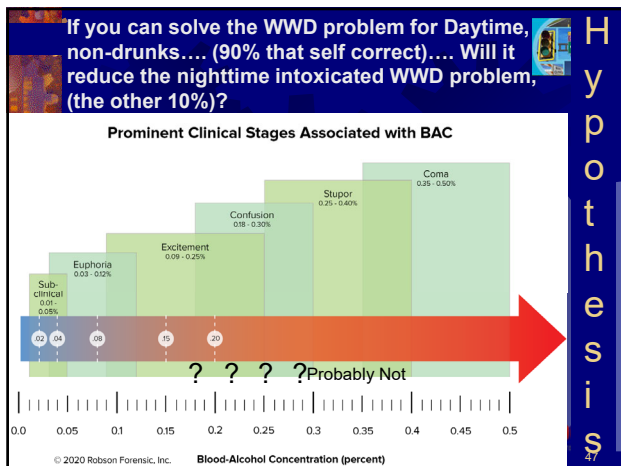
If you can solve the WWD problem for Daytime, non-drunks…. (90% that self correct)…. Will it reduce the nighttime intoxicated WWD problem, (the other 10%)?

Hypothesis

Prominent Clinical Stages Associated with BAC

Coma
0.35 - 0.50%

Stupor
0.25 - 0.40%

Confusion
0.18 - 0.30%

Excitement
0.09 - 0.25%

Euphoria
0.03 - 0.12%

Sub-clinical
0.01 - 0.05%

.02 .04 .08 .15 .20

? ? ? ?Probably Not

0.0 0.05 0.1 0.15 0.2 0.25 0.3 0.35 0.4 0.45 0.5

© 2020 Robson Forensic, Inc.

Blood-Alcohol Concentration (percent)

47